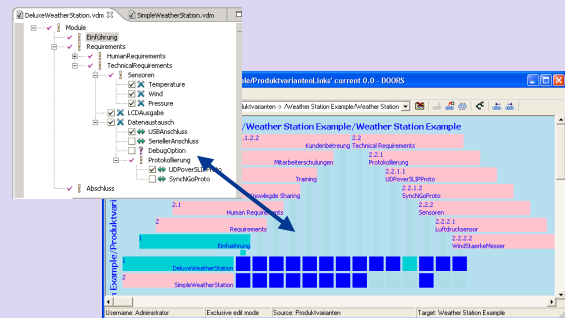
DeluxeWeatherStation.vdm
SimpleWeatherStation.vdm

Module
Einführung
Requirements
HumanRequirements
TechnicalRequirements
Sensoren
Temperature
Wind
Pressure
LCDAusgabe
Datenaustausch
USBAnschluss
SeriellerAnschluss
DebugOption
Protokollierung
UDPoverSLIPProto
SynchGoProto
Abschluss

ple/Produktvarianten Links' current 0.0 - DOORS

arianten -> /Weather Station Example/Weather Station

/Weather Station Example/Weather Station Example

.1.2.2
2.2
Kundenbetreung Technical Requirements
2.2.1
Mitarbeiterschulungen
Protokollierung
Training
2.2.1.1
UDPoverSLIPProto
nowledge Sharing
2.2.1.2
SynchGoProto
2.1
2.2.2
Human Requirements
Sensoren
2
2.2.2.1
Requirements
Luftdrucksensor
1
2.2.2.2
Einfuehrung
WindStaerkeMesser
DeluxeWeatherStation
SimpleWeatherStation
Example/Produktvari

Username: Administrator
Exclusive edit mode
Source: Produktvarianten
Target: Weather Station Example